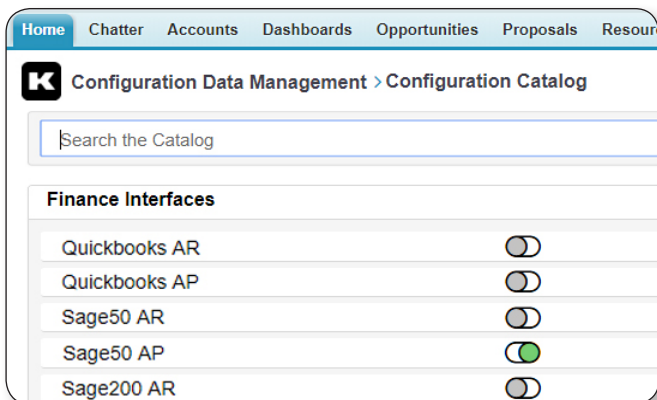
Home Chatter Accounts Dashboards Opportunities Proposals Resour

K Configuration Data Management > Configuration Catalog

Search the Catalog

Finance Interfaces

Quickbooks AR

Quickbooks AP

Sage50 AR

Sage50 AP

Sage200 AR